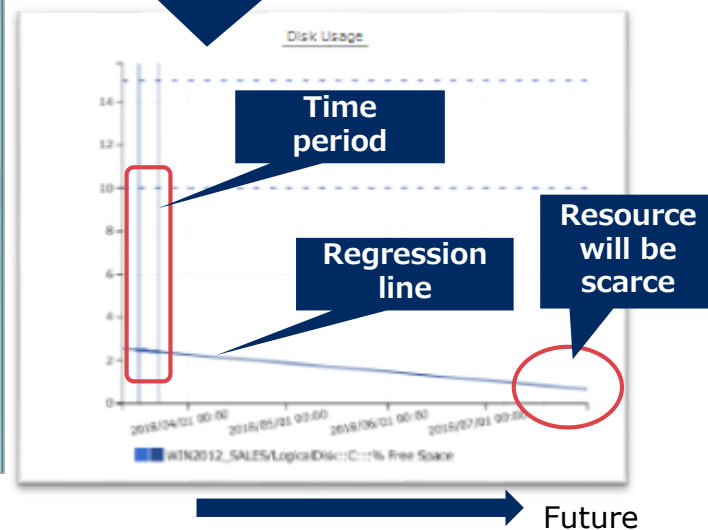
Disk Usage

14
12
10
8
6
4
2
0

Time period

Regression line

Resource will be scarce

2016/04/01 00:00
2016/05/01 00:00
2016/06/01 00:00
2016/07/01 00:00

WIN2012_SALES/LogicalDisk::C::% Free Space

Future